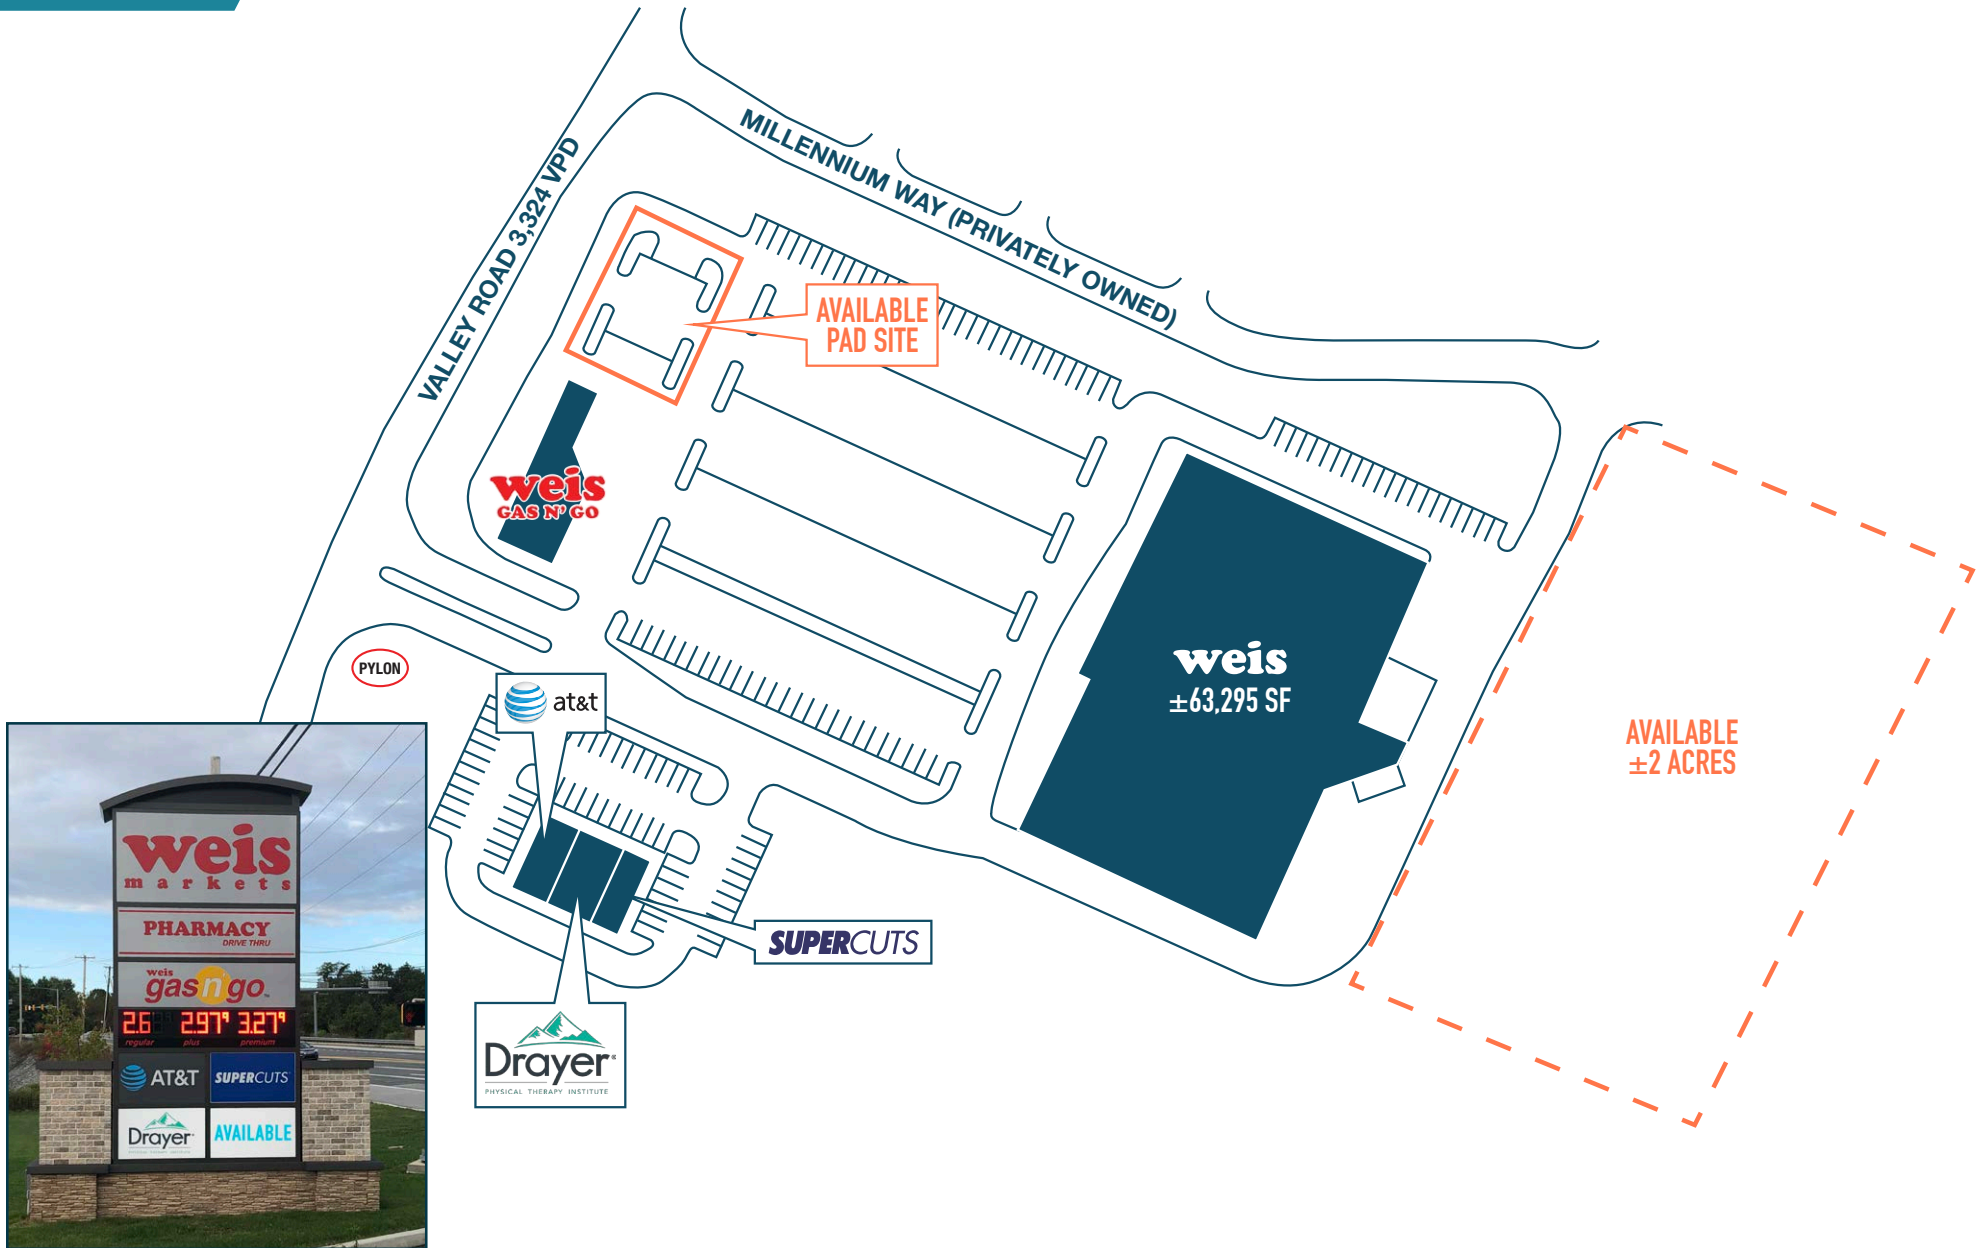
MILLENNIUM WAY (PRIVATELY OWNED)

VALLEY ROAD 3,324 VPD

AVAILABLE PAD SITE

weis GAS N' GO

weis ±63,295 SF

AVAILABLE ±2 ACRES

PYLON

at&t

SUPERCUTS

Drayer PHYSICAL THERAPY INSTITUTE

weis markets

PHARMACY DRIVE THRU

weis gas n go

2.6 2.97 3.27

regular plus premium

AT&T SUPERCUTS

Drayer AVAILABLE